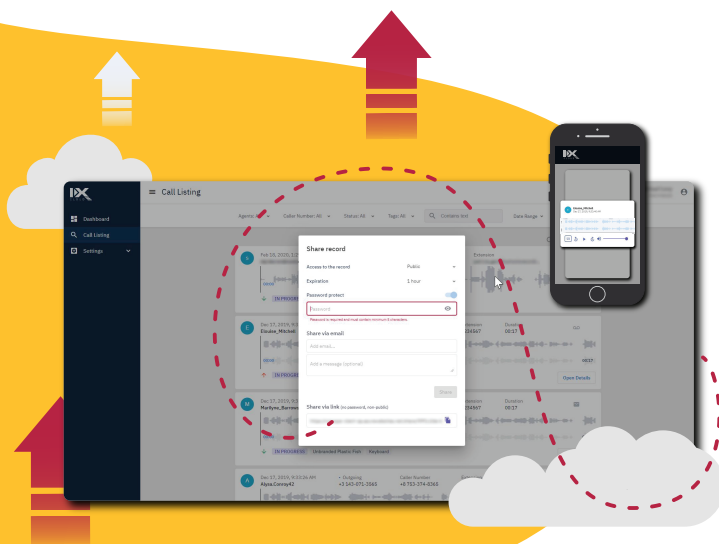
Call Listing

Dashboard
Call Listing
Settings

Agents: All
Caller Number: All
Status: All
Tags: All
Contains text
Date Range

Feb 10, 2019
IN PROGRESS

Dec 17, 2019
Elodie_Mitchell
IN PROGRESS

Dec 17, 2019
Marilyne_Barrows
IN PROGRESS
Unbranded Plastic Fish
Keyboard

Dec 17, 2019, 9:02:26 AM
Alysa.Conroy42
Outgoing
+1 343-071-3565
Caller Number
+8 753-274-6363
Duration

Extension
Duration
00:17
00:37
Open Details

Share record
Access to the record
Public
Expiration
1 hour
Password protect
Password
Password is required and must contain minimum 8 characters.
Share via email
Add email...
Add a message (optional)
Share
Share via link (no password, non-public)
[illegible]